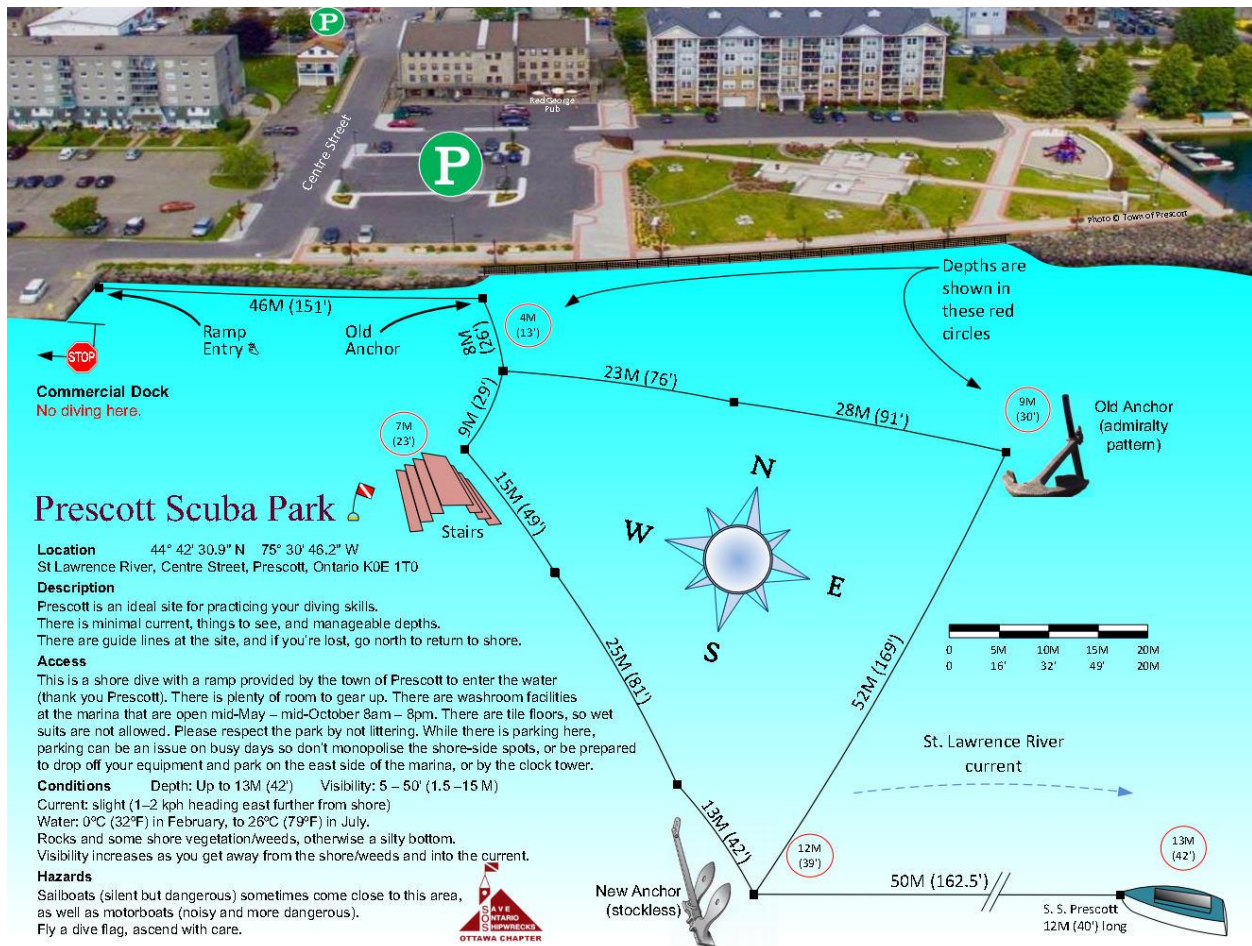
P

Centre Street

P

Red George Pub

Photo © Town of Prescott

Depths are shown in these red circles

46M (151')

Ramp Entry

Old Anchor

8M (26')

4M (13')

STOP

Commercial Dock
No diving here.

23M (76')

28M (91')

9M (30')

Old Anchor (admiralty pattern)

7M (23')

9M (29')

Stairs

Prescott Scuba Park

N

W

E

S

15M (49')

Location 44° 42' 30.9" N 75° 30' 46.2" W
St Lawrence River, Centre Street, Prescott, Ontario K0E 1T0

Description
Prescott is an ideal site for practicing your diving skills.
There is minimal current, things to see, and manageable depths.
There are guide lines at the site, and if you're lost, go north to return to shore.

Access
This is a shore dive with a ramp provided by the town of Prescott to enter the water (thank you Prescott). There is plenty of room to gear up. There are washroom facilities at the marina that are open mid-May – mid-October 8am – 8pm. There are tile floors, so wet suits are not allowed. Please respect the park by not littering. While there is parking here, parking can be an issue on busy days so don't monopolise the shore-side spots, or be prepared to drop off your equipment and park on the east side of the marina, or by the clock tower.

Conditions Depth: Up to 13M (42') Visibility: 5 – 50' (1.5 –15 M)
Current: slight (1–2 kph heading east further from shore)
Water: 0°C (32°F) in February, to 26°C (79°F) in July.
Rocks and some shore vegetation/weeds, otherwise a silty bottom.
Visibility increases as you get away from the shore/weeds and into the current.

Hazards
Sailboats (silent but dangerous) sometimes come close to this area, as well as motorboats (noisy and more dangerous).
Fly a dive flag, ascend with care.

25M (81')

52M (169')

| 0 | 5M | 10M | 15M | 20M |
|---|---|---|---|---|
| 0 | 16' | 32' | 49' | 20M |

St. Lawrence River current

13M (42')

12M (39')

13M (42')

New Anchor (stockless)

50M (162.5')

S. S. Prescott
12M (40') long

SAVE ONTARIO SHIPWRECKS
OTTAWA CHAPTER